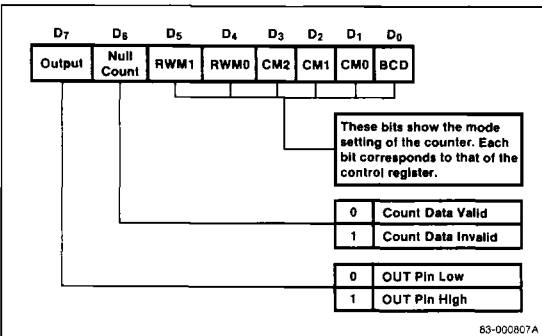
| $D_7$ | $D_6$ | $D_5$ | $D_4$ | $D_3$ | $D_2$ | $D_1$ | $D_0$ |
|---|---|---|---|---|---|---|---|
| Output | Null Count | RWM1 | RWM0 | CM2 | CM1 | CM0 | BCD |

These bits show the mode setting of the counter. Each bit corresponds to that of the control register.

| 0 | Count Data Valid |
|---|---|
| 1 | Count Data Invalid |

| 0 | OUT Pin Low |
|---|---|
| 1 | OUT Pin High |

83-000807A